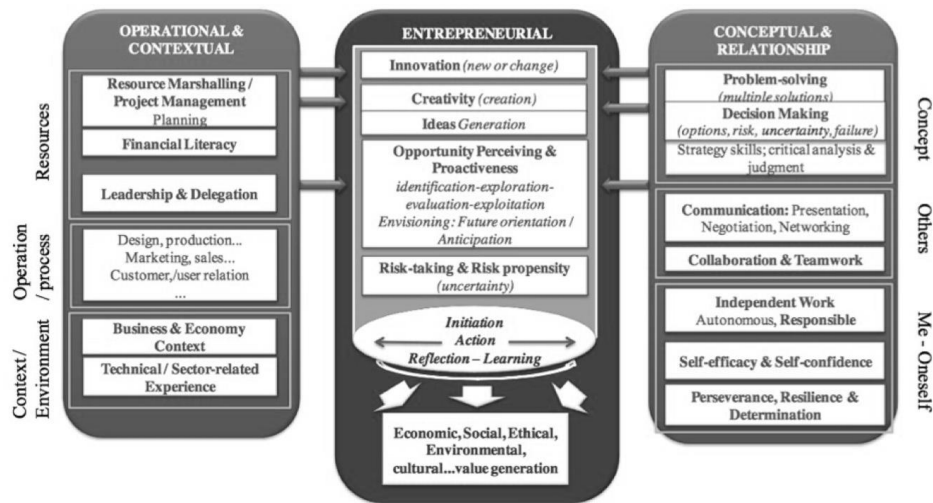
OPERATIONAL & CONTEXTUAL

Resources

Resource Marshalling / Project Management
Planning

Financial Literacy

Leadership & Delegation

Operation / process

Design, production...
Marketing, sales...
Customer,/user relation
...

Context / Environment

Business & Economy Context

Technical / Sector-related Experience

ENTREPRENEURIAL

Innovation (new or change)

Creativity (creation)

Ideas Generation

Opportunity Perceiving & Proactiveness
identification-exploration-evaluation-exploitation
Envisioning: Future orientation / Anticipation

Risk-taking & Risk propensity (uncertainty)

Initiation
Action
Reflection – Learning

Economic, Social, Ethical, Environmental, cultural...value generation

CONCEPTUAL & RELATIONSHIP

Concept

Problem-solving (multiple solutions)

Decision Making (options, risk, uncertainty, failure)

Strategy skills; critical analysis & judgment

Others

Communication: Presentation, Negotiation, Networking

Collaboration & Teamwork

Me - Oneself

Independent Work
Autonomous, Responsible

Self-efficacy & Self-confidence

Perseverance, Resilience & Determination